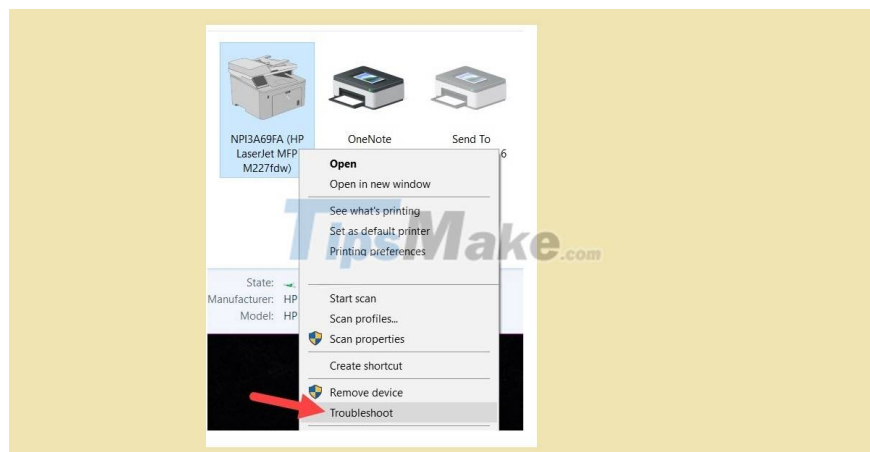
NPI3A69FA (HP LaserJet MFP M227fdw)

OneNote

Send To

6

Open
Open in new window
See what's printing
Set as default printer
Printing preferences

Start scan
Scan profiles...
Scan properties
Create shortcut
Remove device
Troubleshoot

State:
Manufacturer: HP
Model: HP

TipsMake.com